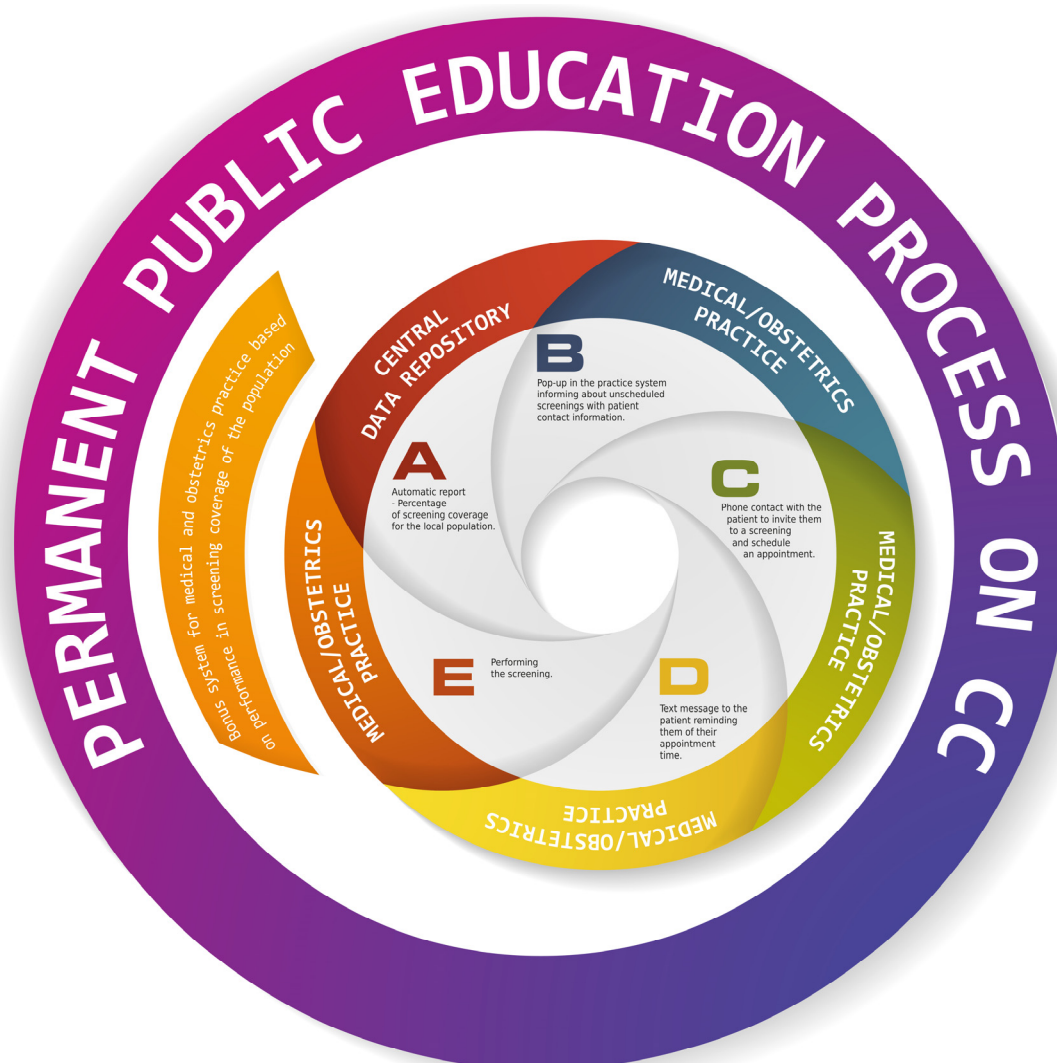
PERMANENT PUBLIC EDUCATION PROCESS ON CC

Bonus system for medical and obstetrics practice based on performance in screening coverage of the population

CENTRAL DATA REPOSITORY

A
Automatic report - Percentage of screening coverage for the local population.

MEDICAL/OBSTETRICS PRACTICE

B
Pop-up in the practice system informing about unscheduled screenings with patient contact information.

MEDICAL/OBSTETRICS PRACTICE

C
Phone contact with the patient to invite them to a screening and schedule an appointment.

MEDICAL/OBSTETRICS PRACTICE

D
Text message to the patient reminding them of their appointment time.

MEDICAL/OBSTETRICS PRACTICE

E
Performing the screening.

MEDICAL/OBSTETRICS PRACTICE